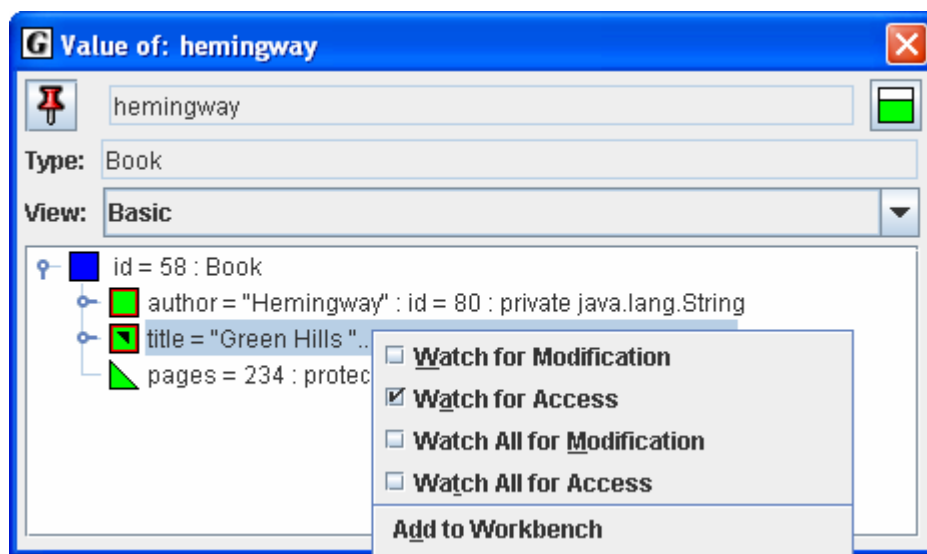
Value of: hemingway

hemingway

Type: Book

View: Basic

id = 58 : Book
author = "Hemingway" : id = 80 : private java.lang.String
title = "Green Hills "..
pages = 234 : protec

Watch for Modification
Watch for Access
Watch All for Modification
Watch All for Access
Add to Workbench